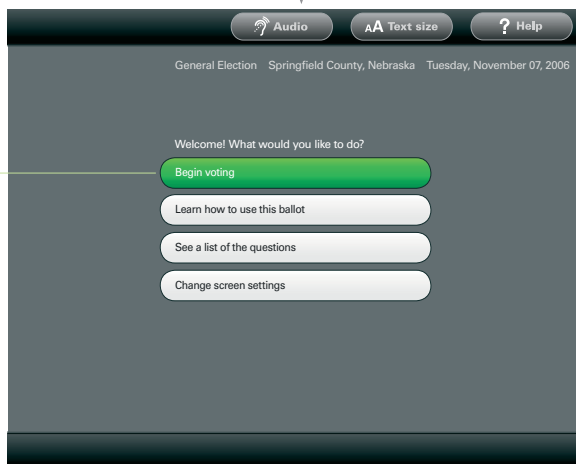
Audio
AA Text size
? Help

General Election Springfield County, Nebraska Tuesday, November 07, 2006

Welcome! What would you like to do?

Begin voting

Learn how to use this ballot

See a list of the questions

Change screen settings